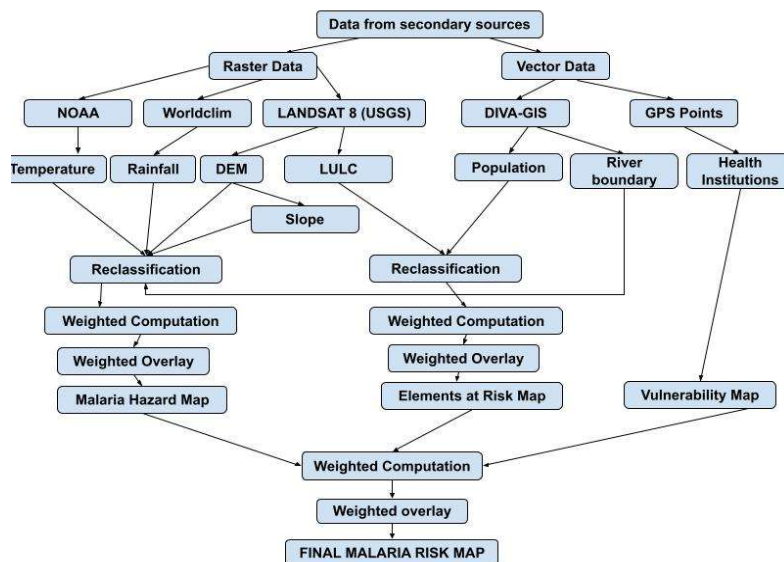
Data from secondary sources

Raster Data

Vector Data

NOAA

Worldclim

LANDSAT 8 (USGS)

DIVA-GIS

GPS Points

Temperature

Rainfall

DEM

LULC

Population

River boundary

Health Institutions

Slope

Reclassification

Reclassification

Weighted Computation

Weighted Computation

Weighted Overlay

Weighted Overlay

Malaria Hazard Map

Elements at Risk Map

Vulnerability Map

Weighted Computation

Weighted overlay

FINAL MALARIA RISK MAP